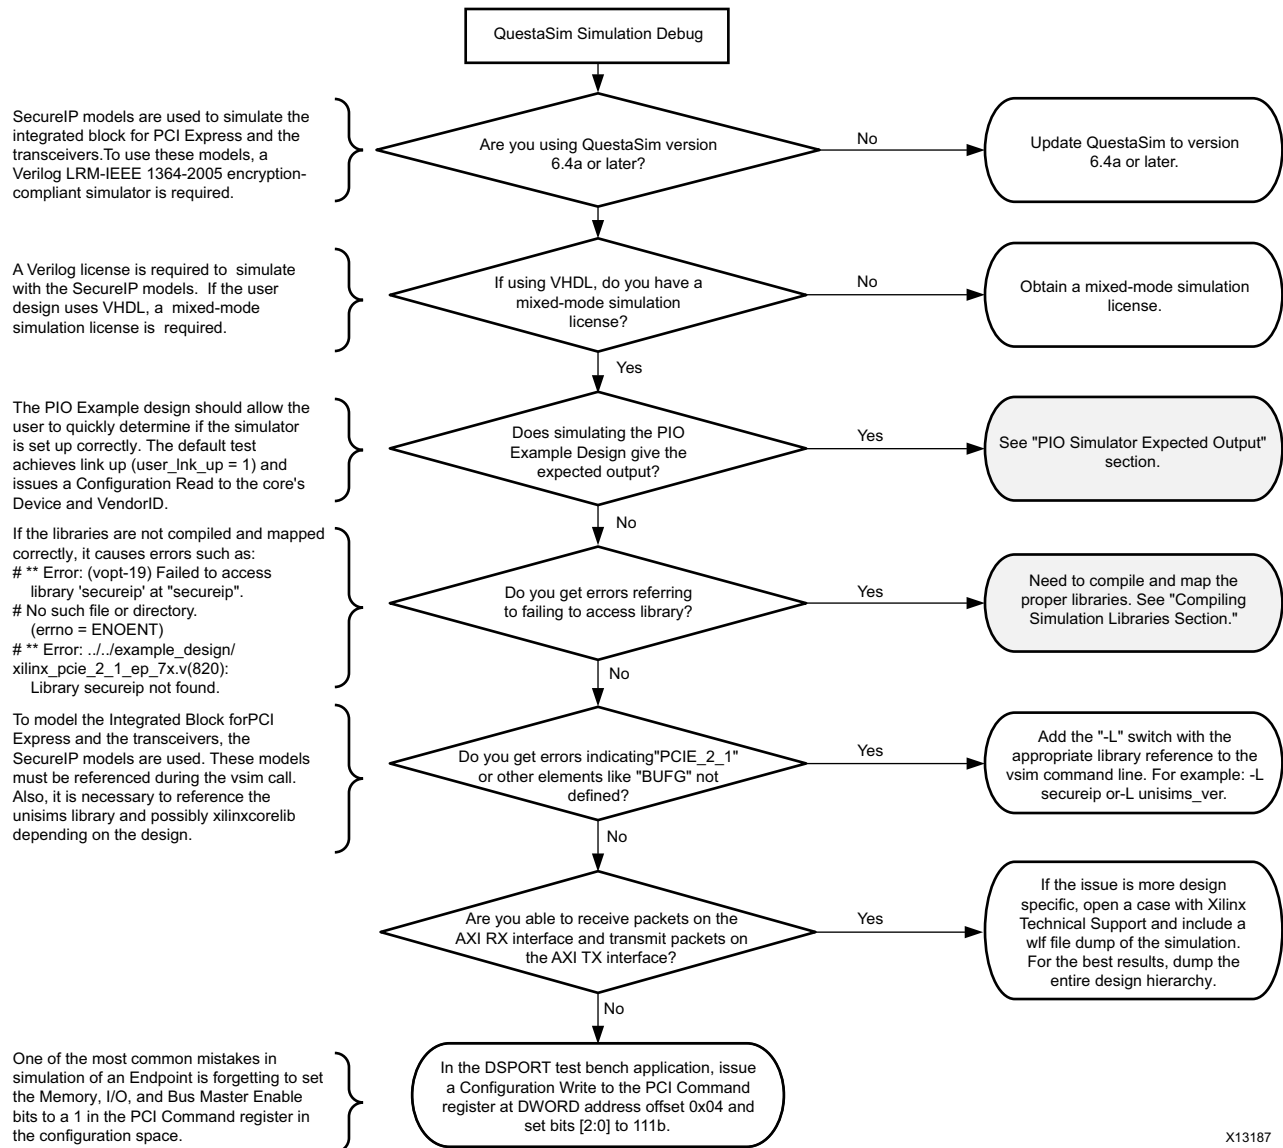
QuestaSim Simulation Debug

SecureIP models are used to simulate the integrated block for PCI Express and the transceivers.To use these models, a Verilog LRM-IEEE 1364-2005 encryption-compliant simulator is required.

Are you using QuestaSim version 6.4a or later?

No

Update QuestaSim to version 6.4a or later.

A Verilog license is required to simulate with the SecureIP models. If the user design uses VHDL, a mixed-mode simulation license is required.

If using VHDL, do you have a mixed-mode simulation license?

No

Obtain a mixed-mode simulation license.

Yes

The PIO Example design should allow the user to quickly determine if the simulator is set up correctly. The default test achieves link up (user_lnk_up = 1) and issues a Configuration Read to the core's Device and VendorID.

Does simulating the PIO Example Design give the expected output?

Yes

See "PIO Simulator Expected Output" section.

No

If the libraries are not compiled and mapped correctly, it causes errors such as:
# ** Error: (vopt-19) Failed to access library 'secureip' at "secureip".
# No such file or directory. (errno = ENOENT)
# ** Error: ../../example_design/ xilinx_pcie_2_1_ep_7x.v(820): Library secureip not found.

Do you get errors referring to failing to access library?

Yes

Need to compile and map the proper libraries. See "Compiling Simulation Libraries Section."

No

To model the Integrated Block forPCI Express and the transceivers, the SecureIP models are used. These models must be referenced during the vsim call. Also, it is necessary to reference the unisims library and possibly xilinxcorelib depending on the design.

Do you get errors indicating"PCIE_2_1" or other elements like "BUFG" not defined?

Yes

Add the "-L" switch with the appropriate library reference to the vsim command line. For example: -L secureip or-L unisims_ver.

No

Are you able to receive packets on the AXI RX interface and transmit packets on the AXI TX interface?

Yes

If the issue is more design specific, open a case with Xilinx Technical Support and include a wlf file dump of the simulation. For the best results, dump the entire design hierarchy.

No

One of the most common mistakes in simulation of an Endpoint is forgetting to set the Memory, I/O, and Bus Master Enable bits to a 1 in the PCI Command register in the configuration space.

In the DSPORT test bench application, issue a Configuration Write to the PCI Command register at DWORD address offset 0x04 and set bits [2:0] to 111b.

X13187